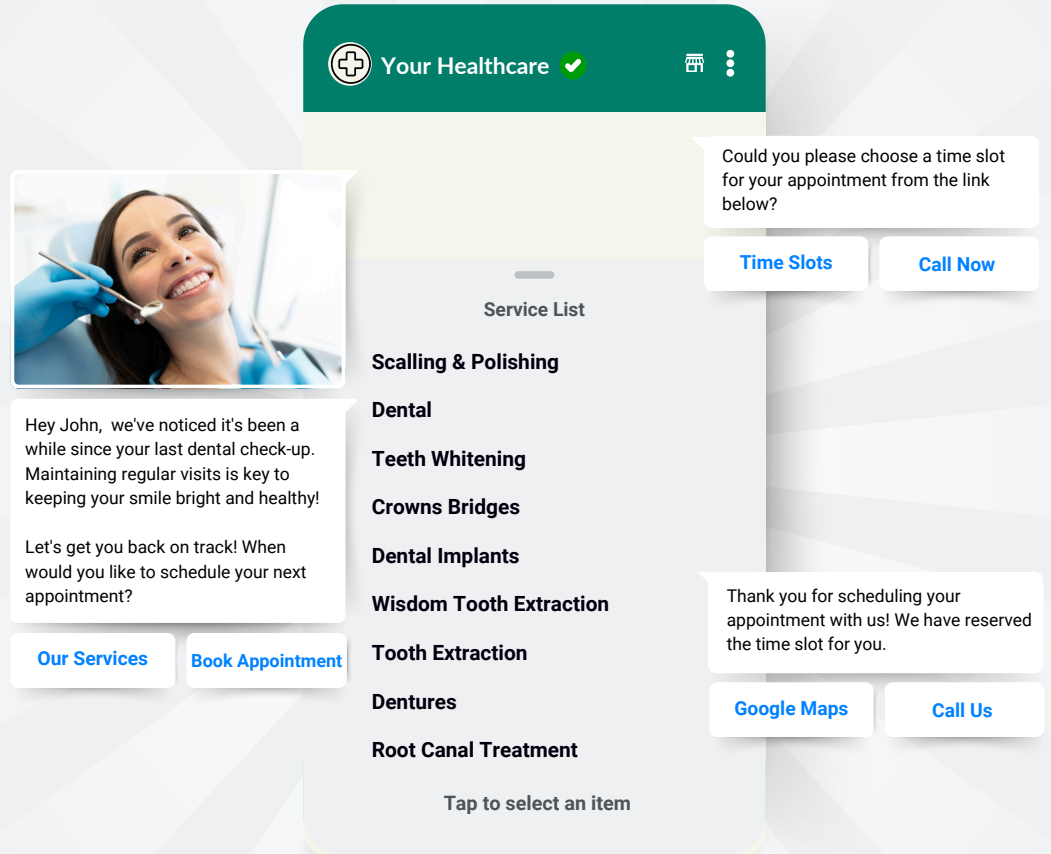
Your Healthcare

Hey John, we've noticed it's been a while since your last dental check-up. Maintaining regular visits is key to keeping your smile bright and healthy!

Let's get you back on track! When would you like to schedule your next appointment?

Our Services

Book Appointment

Service List

Scalling & Polishing

Dental

Teeth Whitening

Crowns Bridges

Dental Implants

Wisdom Tooth Extraction

Tooth Extraction

Dentures

Root Canal Treatment

Tap to select an item

Could you please choose a time slot for your appointment from the link below?

Time Slots

Call Now

Thank you for scheduling your appointment with us! We have reserved the time slot for you.

Google Maps

Call Us